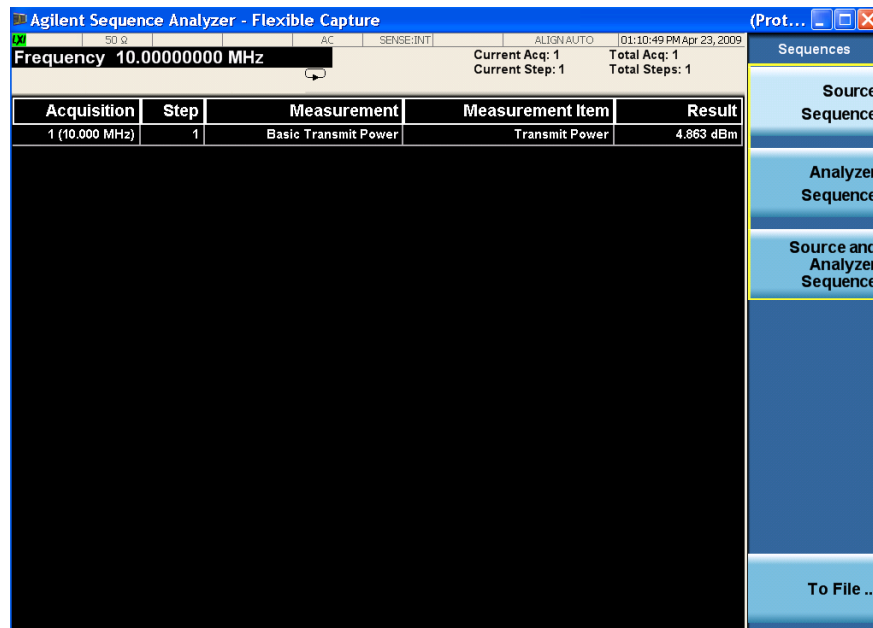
Agilent Sequence Analyzer - Flexible Capture

(Prot...

LXI 50 Ω AC SENSE:INT ALIGN AUTO 01:10:49 PM Apr 23, 2009

Frequency 10.00000000 MHz

Current Acq: 1
Current Step: 1

Total Acq: 1
Total Steps: 1

Sequences

| Acquisition | Step | Measurement | Measurement Item | Result |
|---|---|---|---|---|
| 1 (10.000 MHz) | 1 | Basic Transmit Power | Transmit Power | 4.863 dBm |

Source Sequence

Analyzer Sequence

Source and Analyzer Sequence

To File ...